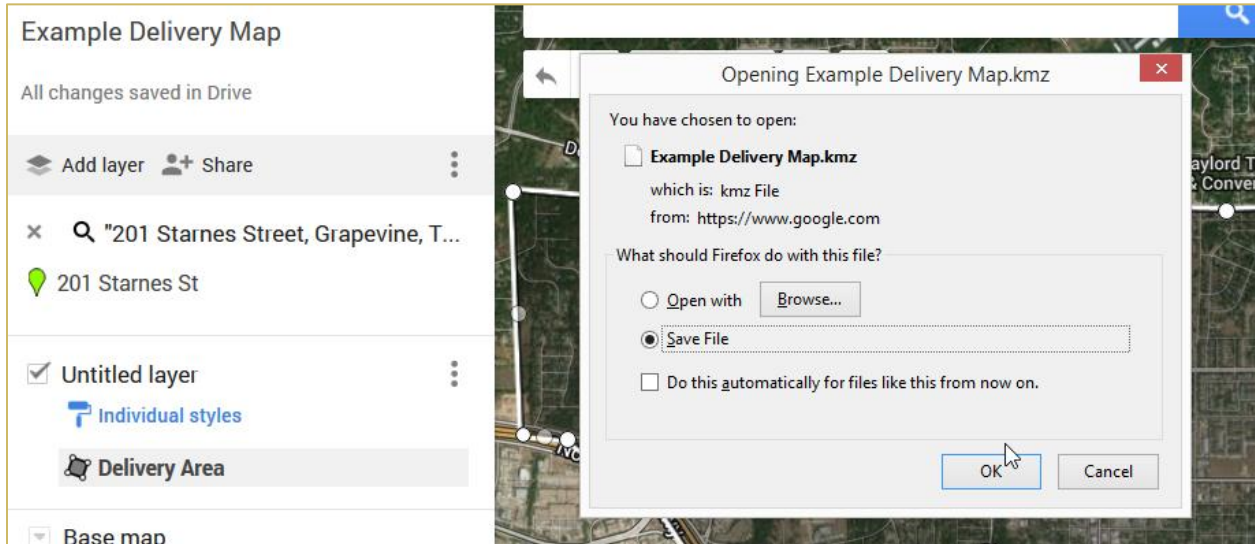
Example Delivery Map

All changes saved in Drive

Add layer Share

"201 Starnes Street, Grapevine, T...

201 Starnes St

Untitled layer

Individual styles

Delivery Area

Base map

aylord T
Conve

Opening Example Delivery Map.kmz

You have chosen to open:

Example Delivery Map.kmz

which is: kmz File

from: https://www.google.com

What should Firefox do with this file?

Open with Browse...

Save File

Do this automatically for files like this from now on.

OK Cancel